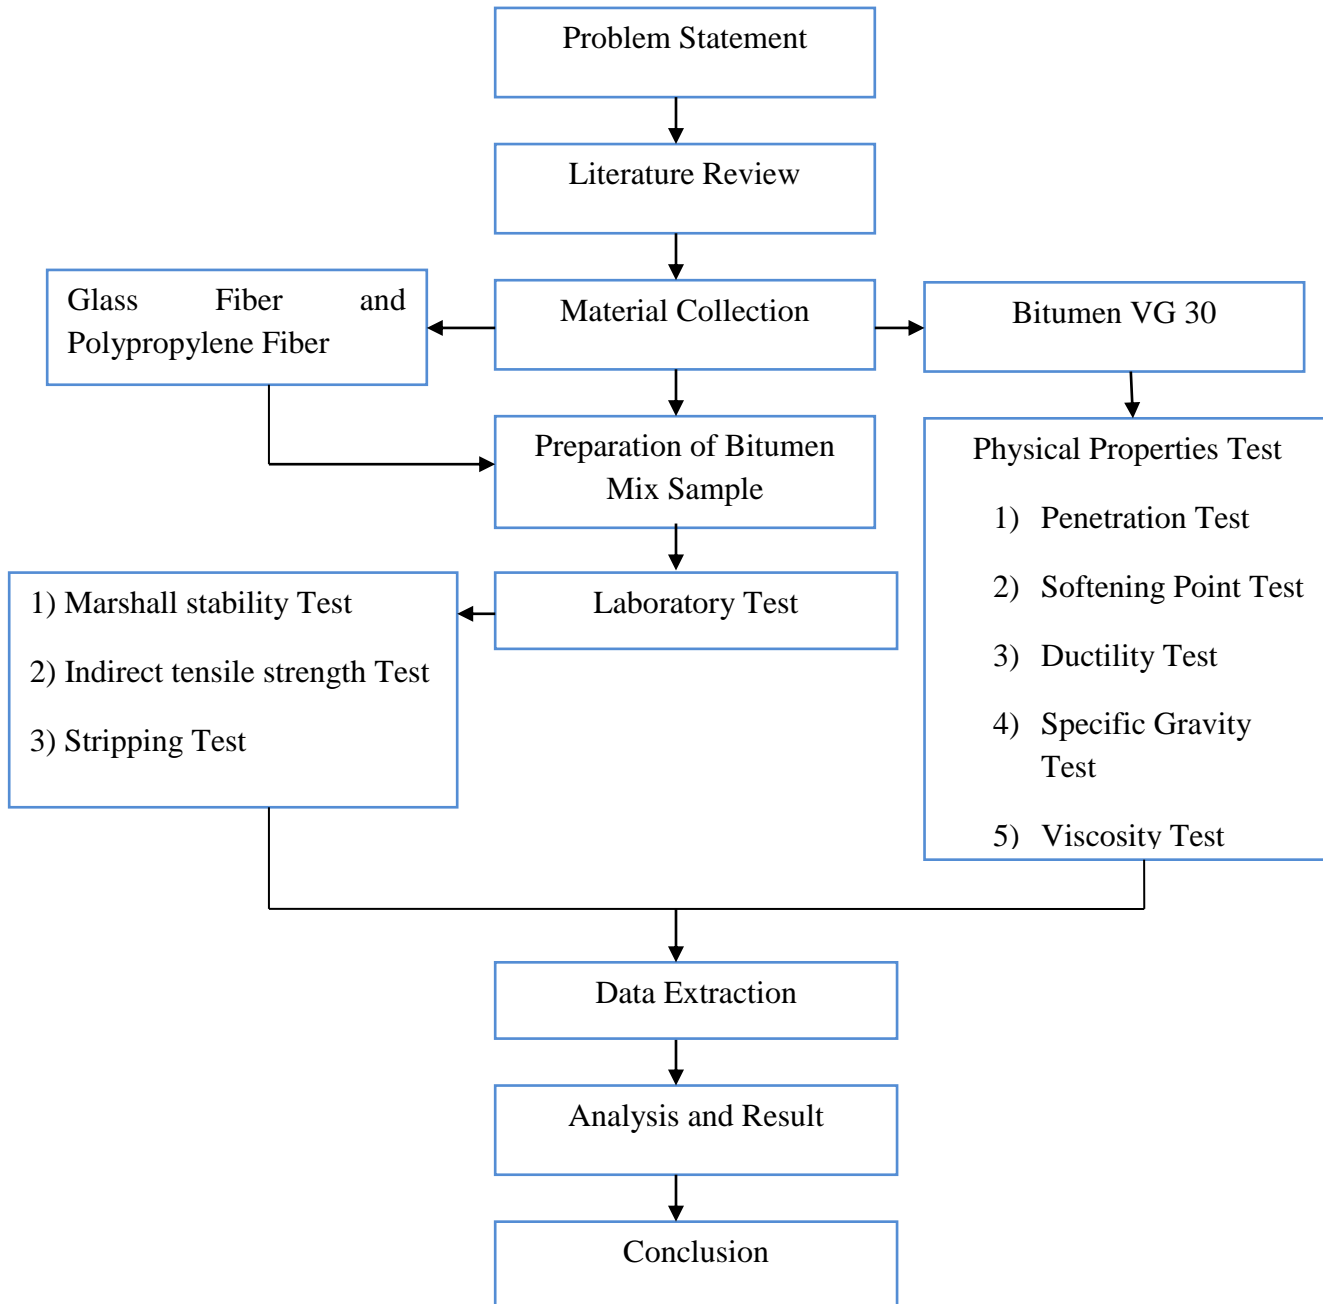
Problem Statement

Literature Review

Glass Fiber and Polypropylene Fiber

Material Collection

Bitumen VG 30

Preparation of Bitumen Mix Sample

Physical Properties Test

1) Penetration Test

2) Softening Point Test

3) Ductility Test

4) Specific Gravity Test

5) Viscosity Test

1) Marshall stability Test

2) Indirect tensile strength Test

3) Stripping Test

Laboratory Test

Data Extraction

Analysis and Result

Conclusion